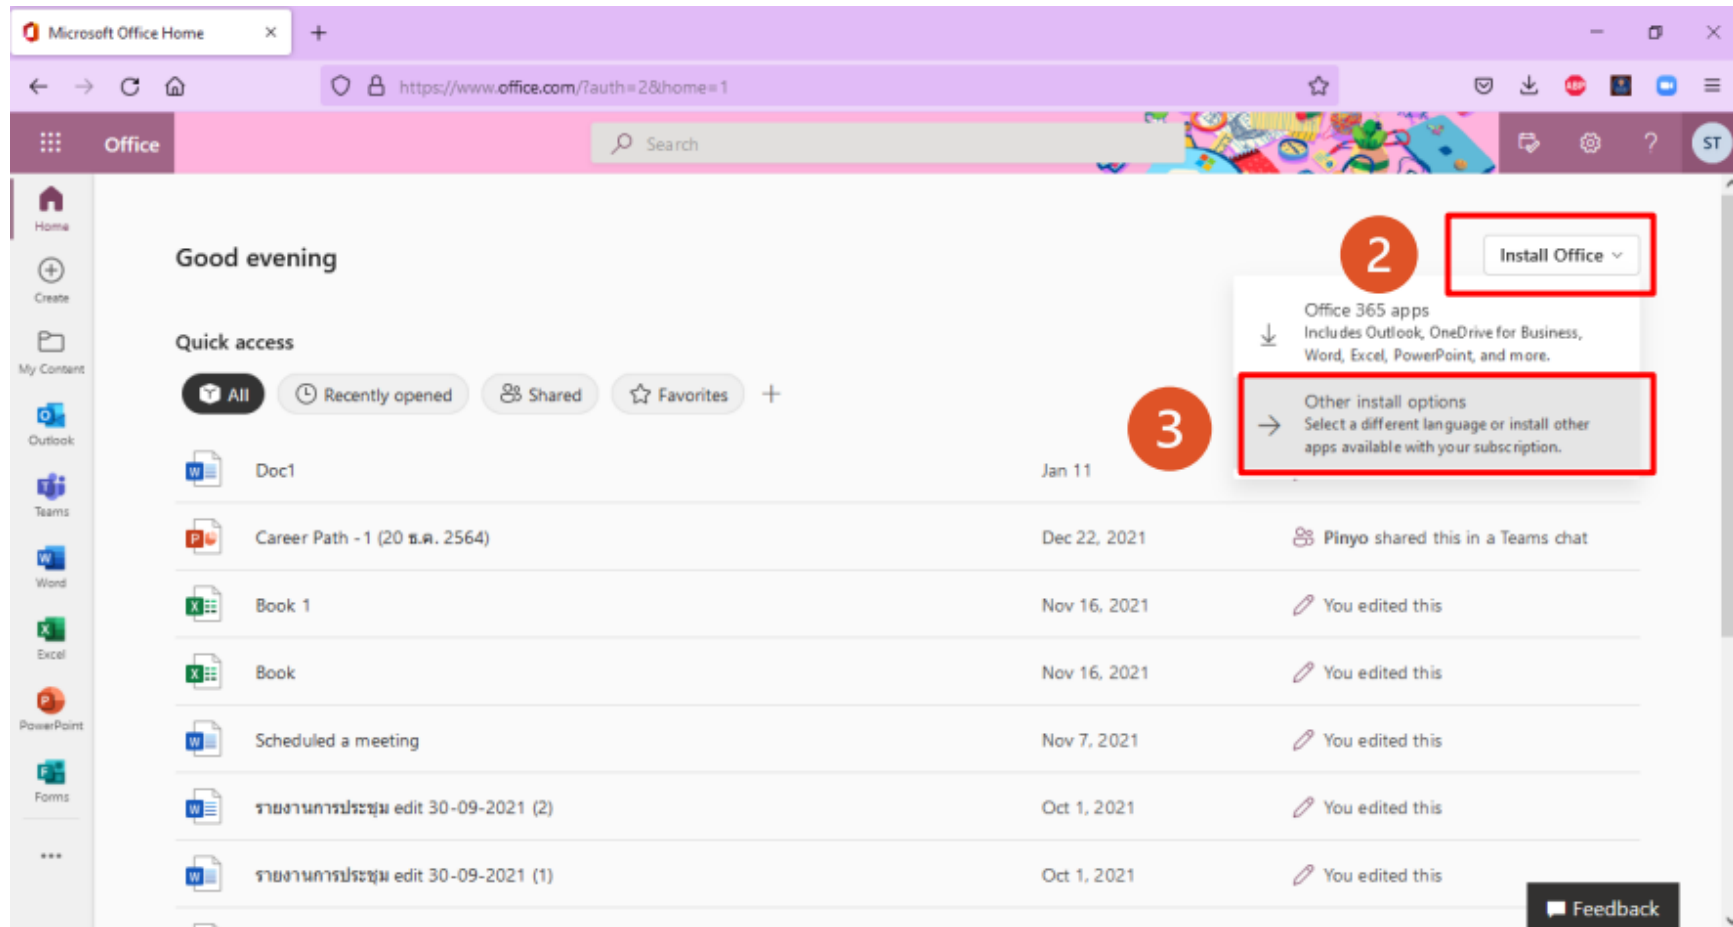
Microsoft Office Home ×
+
https://www.office.com/?auth=2&home=1
Office
Search
ST
Home
Create
My Content
Outlook
Teams
Word
Excel
PowerPoint
Forms
...
Good evening
2
Install Office
Office 365 apps
Includes Outlook, OneDrive for Business, Word, Excel, PowerPoint, and more.
3
Other install options
Select a different language or install other apps available with your subscription.
Quick access
All
Recently opened
Shared
Favorites
+

| | | |
|---|---|---|
| Doc1 | Jan 11 | |
| Career Path - 1 (20 ธ.ค. 2564) | Dec 22, 2021 | Pinyo shared this in a Teams chat |
| Book 1 | Nov 16, 2021 | You edited this |
| Book | Nov 16, 2021 | You edited this |
| Scheduled a meeting | Nov 7, 2021 | You edited this |
| รายงานการประชุม edit 30-09-2021 (2) | Oct 1, 2021 | You edited this |
| รายงานการประชุม edit 30-09-2021 (1) | Oct 1, 2021 | You edited this |

Feedback